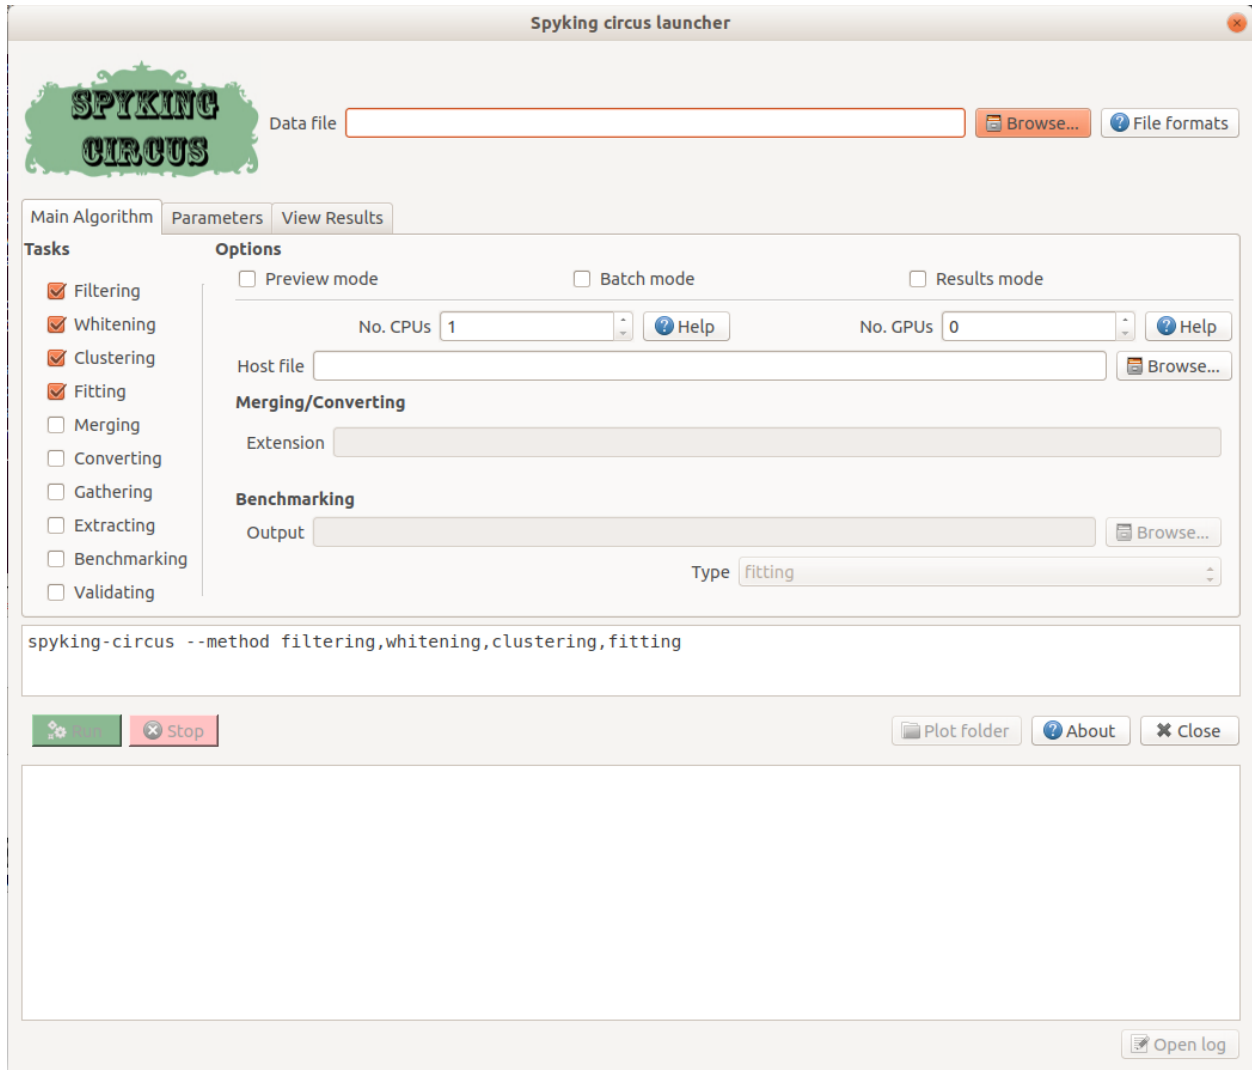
Spyking circus launcher

SPYKING CIRCUS

Data file

Browse...

File formats

Main Algorithm | Parameters | View Results

Tasks

Filtering
Whitening
Clustering
Fitting
Merging
Converting
Gathering
Extracting
Benchmarking
Validating

Options

Preview mode
Batch mode
Results mode

No. CPUs 1
Help
No. GPUs 0
Help

Host file
Browse...

Merging/Converting

Extension

Benchmarking

Output
Browse...

Type fitting

spyking-circus --method filtering,whitening,clustering,fitting

Run
Stop
Plot folder
About
Close

Open log